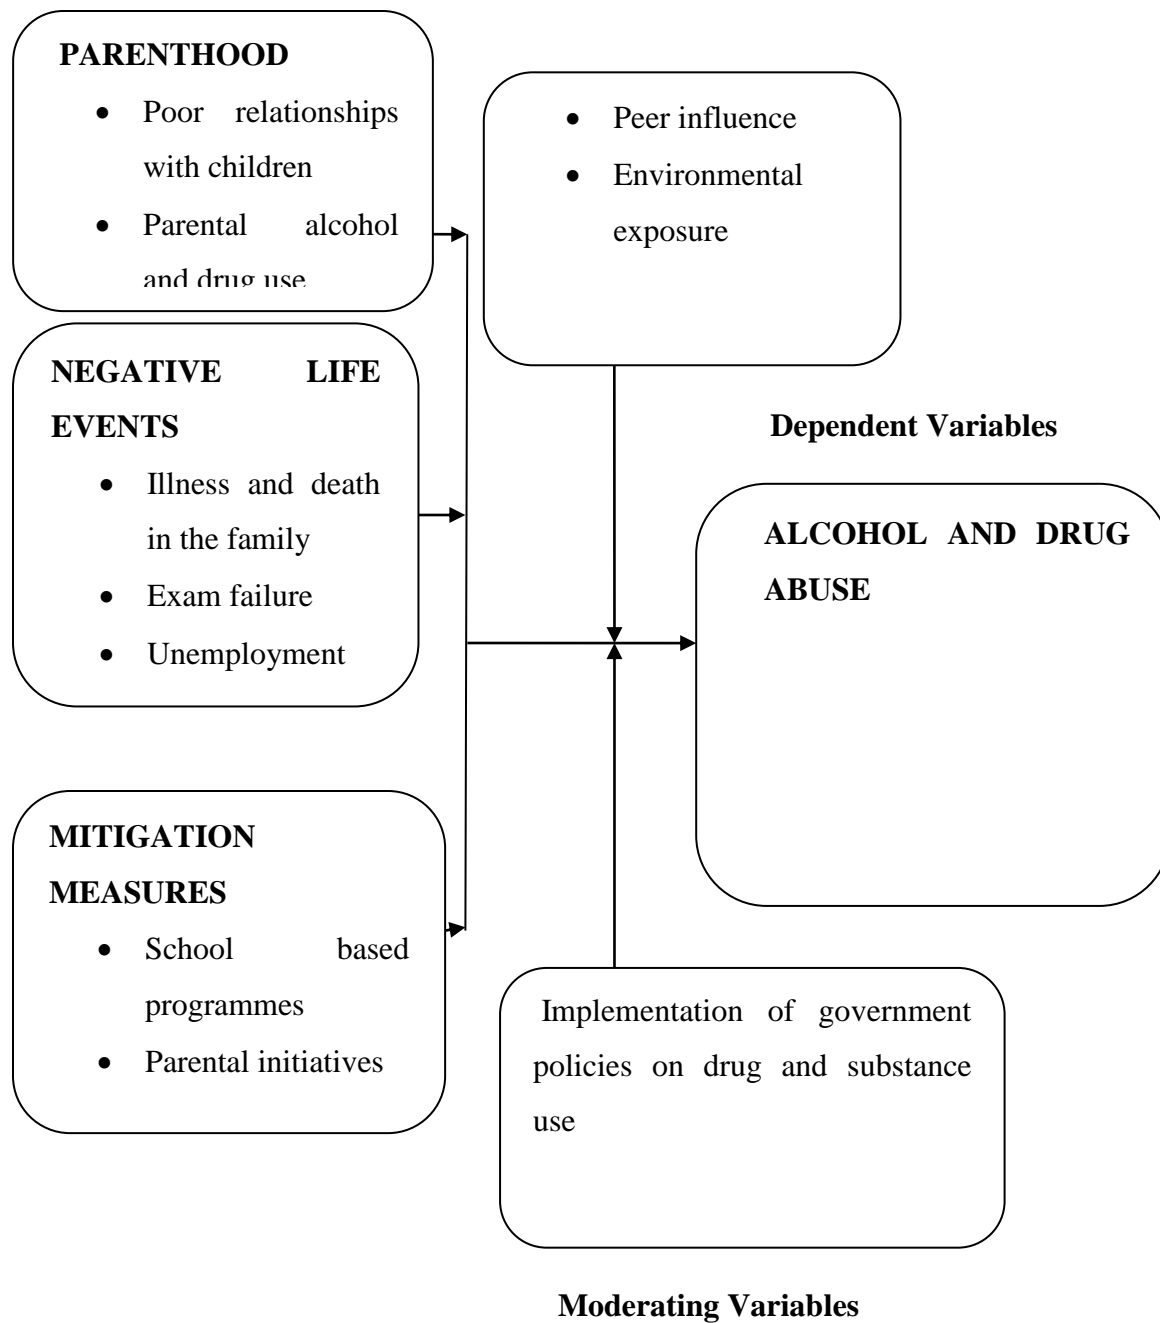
PARENTHOOD

- Poor relationships with children
- Parental alcohol and drug use

- Peer influence
- Environmental exposure

NEGATIVE LIFE EVENTS

- Illness and death in the family
- Exam failure
- Unemployment

Dependent Variables

ALCOHOL AND DRUG ABUSE

MITIGATION MEASURES

- School based programmes
- Parental initiatives

Implementation of government policies on drug and substance use

Moderating Variables